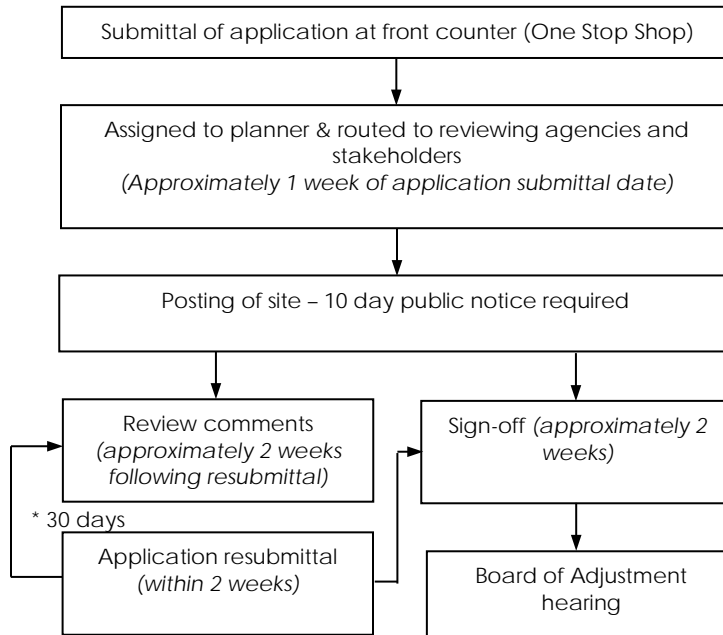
Submittal of application at front counter (One Stop Shop)

Assigned to planner & routed to reviewing agencies and stakeholders
*(Approximately 1 week of application submittal date)*

Posting of site – 10 day public notice required

Review comments
*(approximately 2 weeks following resubmittal)*

Sign-off *(approximately 2 weeks)*

\* 30 days

Application resubmittal
*(within 2 weeks)*

Board of Adjustment hearing